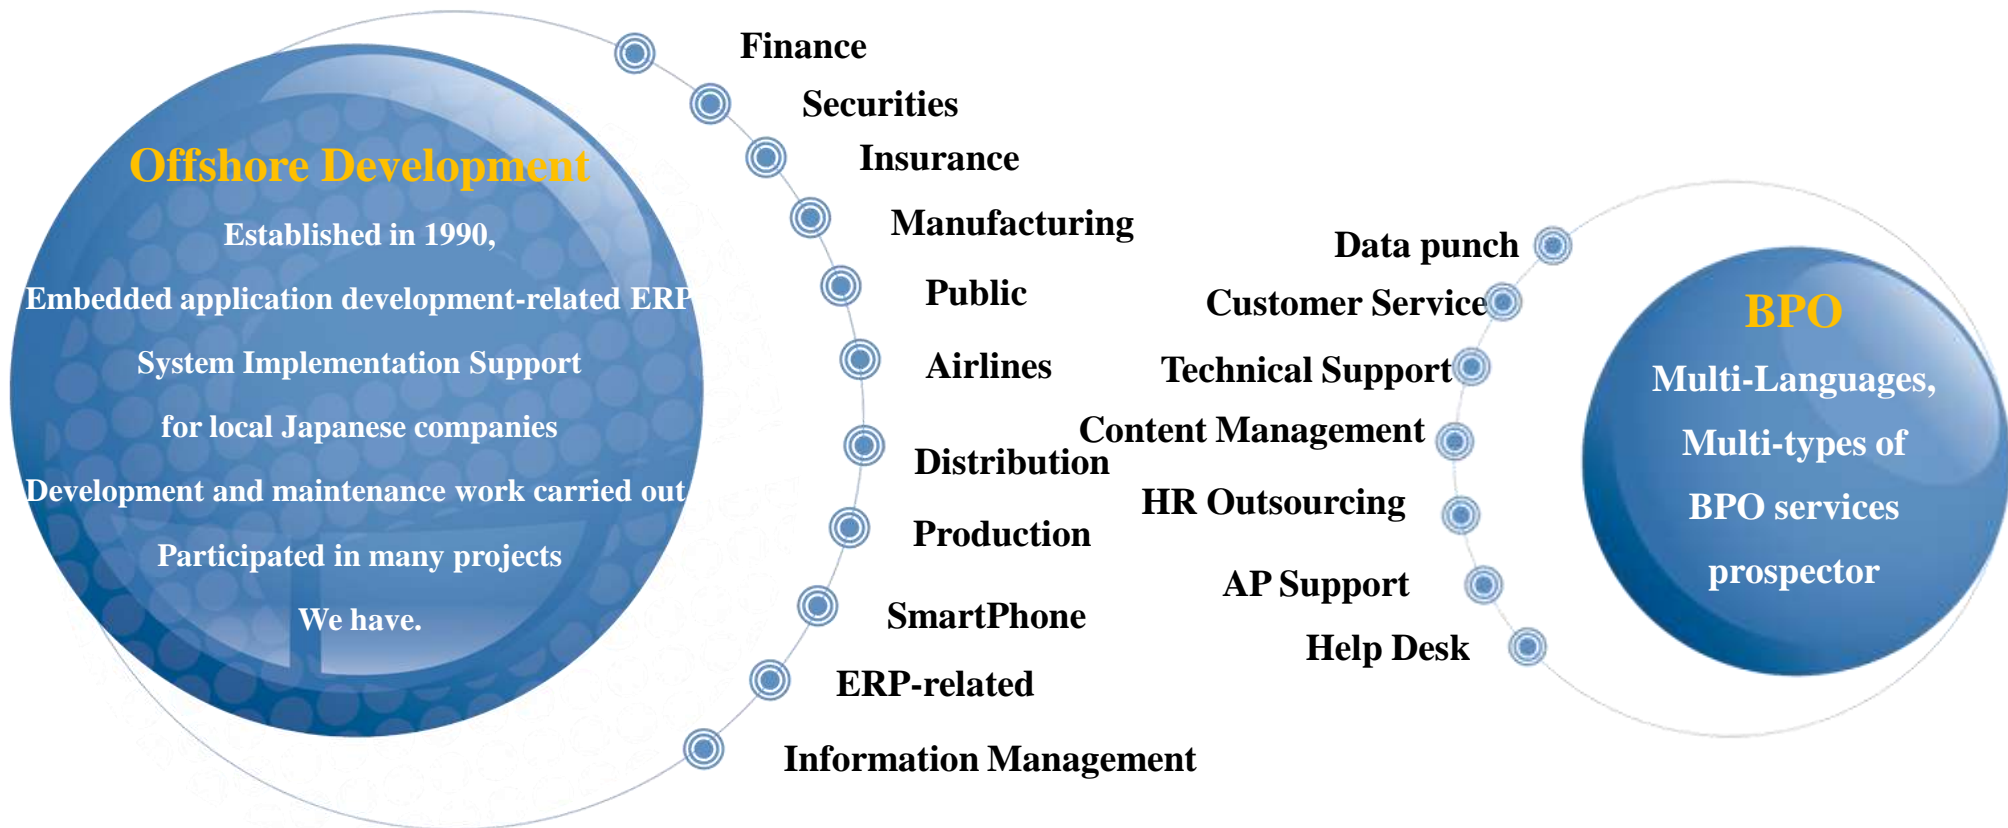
Offshore Development

Established in 1990,

Embedded application development-related ERP

System Implementation Support

for local Japanese companies

Development and maintenance work carried out

Participated in many projects

We have.

Finance

Securities

Insurance

Manufacturing

Public

Airlines

Distribution

Production

SmartPhone

ERP-related

Information Management

Data punch

Customer Service

Technical Support

Content Management

HR Outsourcing

AP Support

Help Desk

BPO

Multi-Languages,

Multi-types of

BPO services

prospector